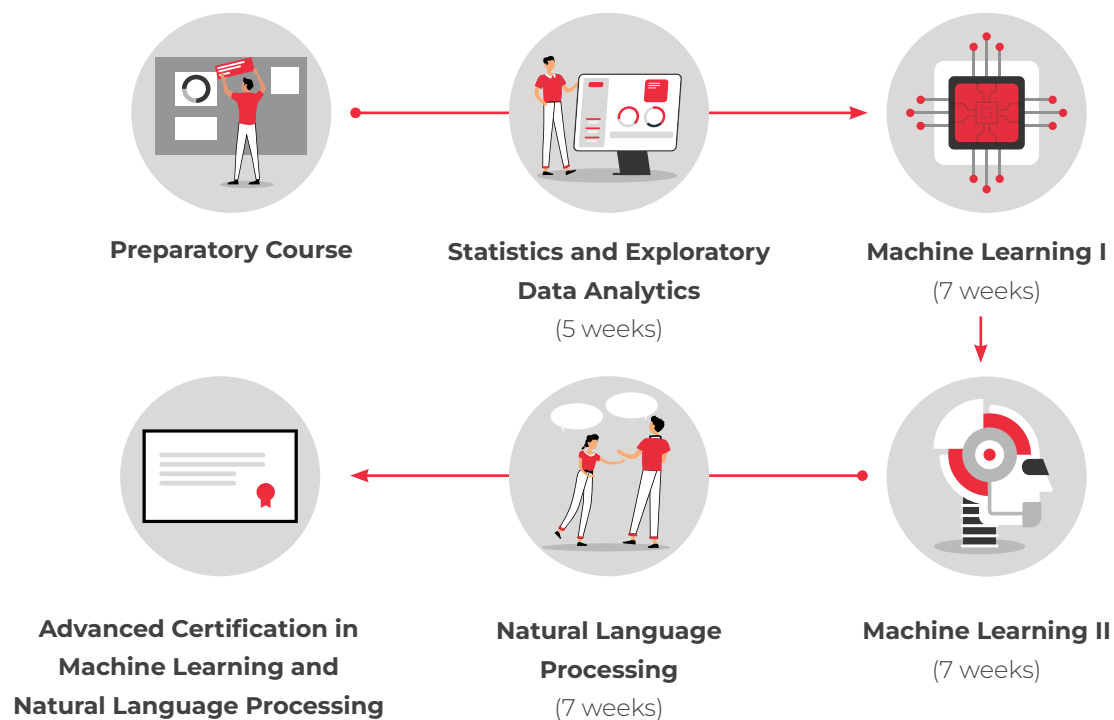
Preparatory Course

Statistics and Exploratory Data Analytics
(5 weeks)

Machine Learning I
(7 weeks)

Machine Learning II
(7 weeks)

Natural Language Processing
(7 weeks)

Advanced Certification in Machine Learning and Natural Language Processing